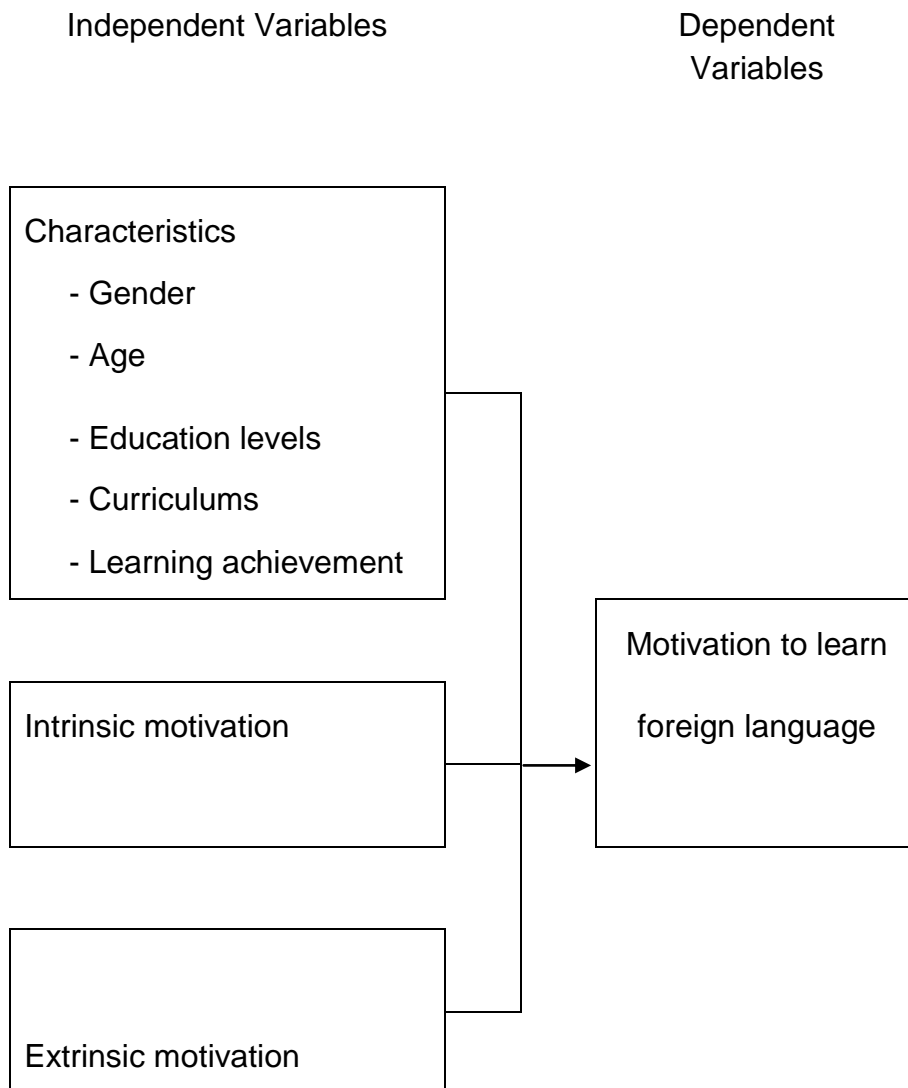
Independent Variables

Dependent Variables

Characteristics

- Gender

- Age

- Education levels

- Curriculums

- Learning achievement

Intrinsic motivation

Extrinsic motivation

Motivation to learn foreign language